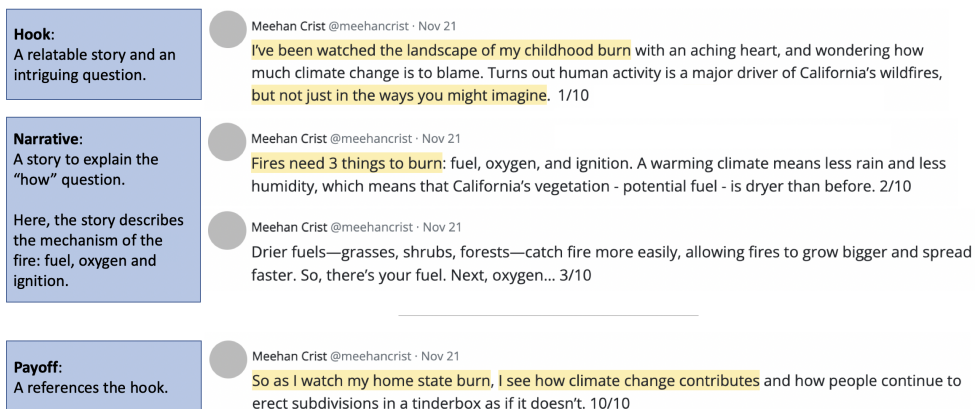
**Hook**:
A relatable story and an intriguing question.

Meehan Crist @meehancrist · Nov 21
I've been watched the landscape of my childhood burn with an aching heart, and wondering how much climate change is to blame. Turns out human activity is a major driver of California's wildfires, but not just in the ways you might imagine. 1/10

**Narrative**:
A story to explain the "how" question.

Here, the story describes the mechanism of the fire: fuel, oxygen and ignition.

Meehan Crist @meehancrist · Nov 21
Fires need 3 things to burn: fuel, oxygen, and ignition. A warming climate means less rain and less humidity, which means that California's vegetation - potential fuel - is dryer than before. 2/10

Meehan Crist @meehancrist · Nov 21
Drier fuels—grasses, shrubs, forests—catch fire more easily, allowing fires to grow bigger and spread faster. So, there's your fuel. Next, oxygen... 3/10

**Payoff**:
A references the hook.

Meehan Crist @meehancrist · Nov 21
So as I watch my home state burn, I see how climate change contributes and how people continue to erect subdivisions in a tinderbox as if it doesn't. 10/10